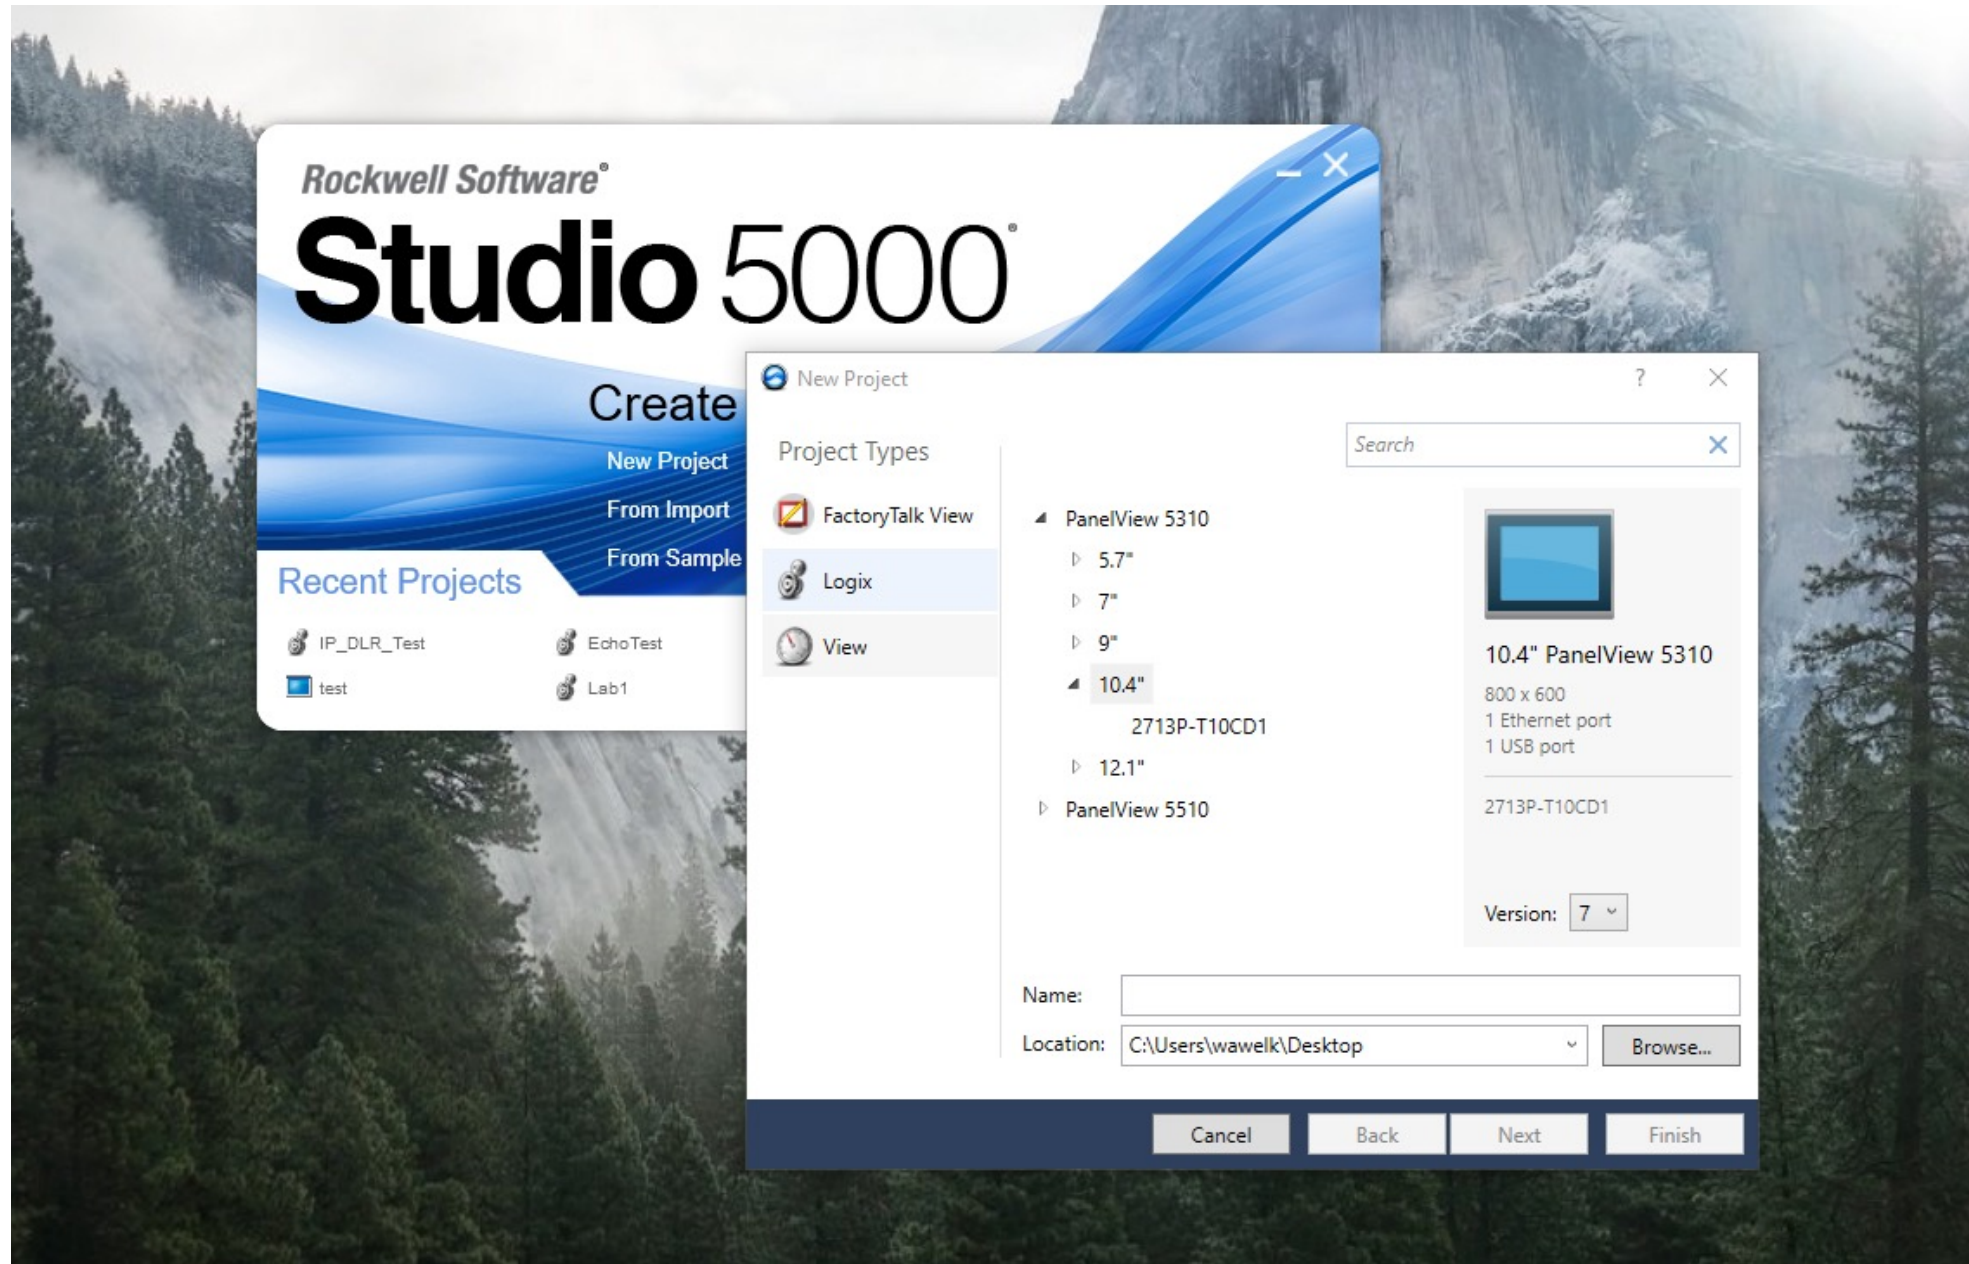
Rockwell Software®
Studio 5000®

Create
New Project
From Import
From Sample

Recent Projects
IP_DLR_Test
EchoTest
test
Lab1

New Project
?

Project Types
FactoryTalk View
Logix
View

Search

PanelView 5310
5.7"
7"
9"
10.4"
2713P-T10CD1
12.1"
PanelView 5510

10.4" PanelView 5310
800 x 600
1 Ethernet port
1 USB port

2713P-T10CD1

Version: 7

Name:
Location: C:\Users\wawelk\Desktop
Browse...

Cancel
Back
Next
Finish